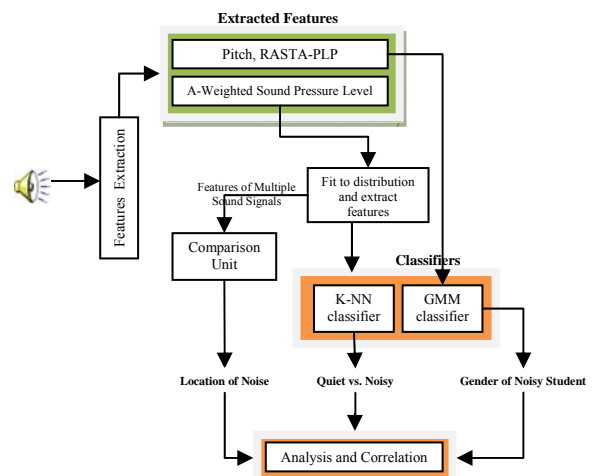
Extracted Features

Pitch, RASTA-PLP

A-Weighted Sound Pressure Level

Features Extraction

Features of Multiple Sound Signals

Fit to distribution and extract features

Comparison Unit

Classifiers

K-NN classifier

GMM classifier

Location of Noise

Quiet vs. Noisy

Gender of Noisy Student

Analysis and Correlation